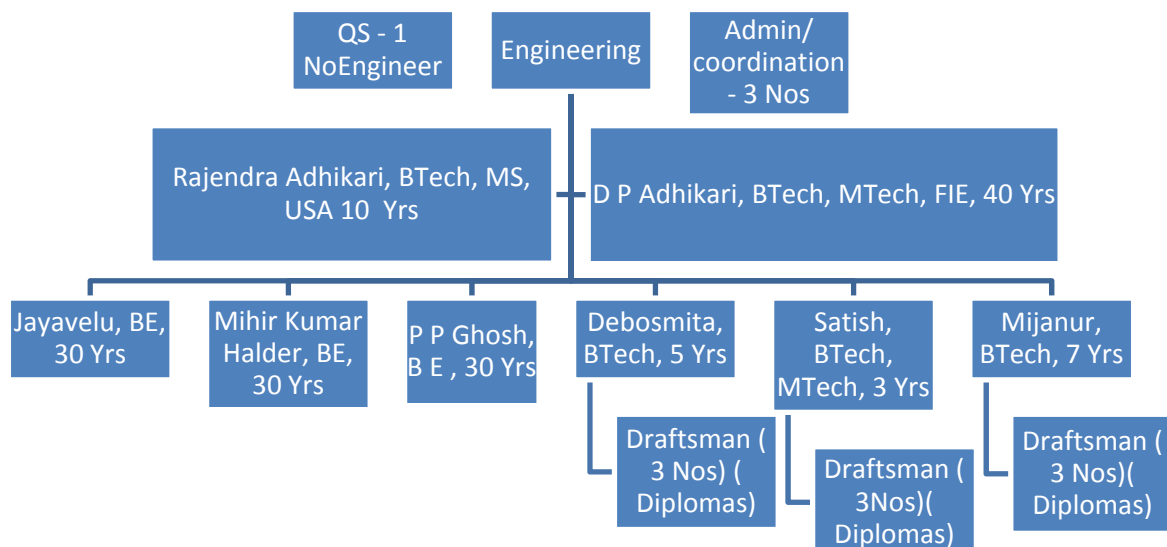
QS - 1 NoEngineer

Engineering

Admin/ coordination - 3 Nos

Rajendra Adhikari, BTech, MS, USA 10 Yrs

D P Adhikari, BTech, MTech, FIE, 40 Yrs

Jayavelu, BE, 30 Yrs

Mihir Kumar Halder, BE, 30 Yrs

P P Ghosh, B E , 30 Yrs

Debosmita, BTech, 5 Yrs

Satish, BTech, MTech, 3 Yrs

Mijanur, BTech, 7 Yrs

Draftsman ( 3 Nos) ( Diplomas)

Draftsman ( 3Nos)( Diplomas)

Draftsman ( 3 Nos)( Diplomas)